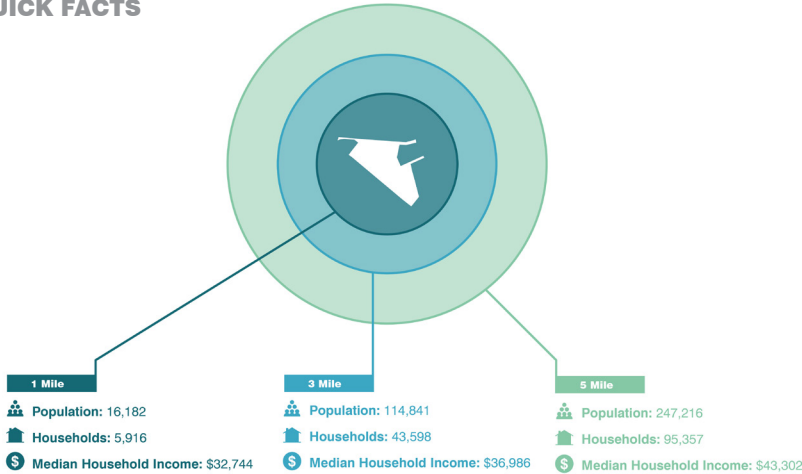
UICK FACTS

1 Mile

Population: 16,182

Households: 5,916

Median Household Income: $32,744

3 Mile

Population: 114,841

Households: 43,598

Median Household Income: $36,986

5 Mile

Population: 247,216

Households: 95,357

Median Household Income: $43,302